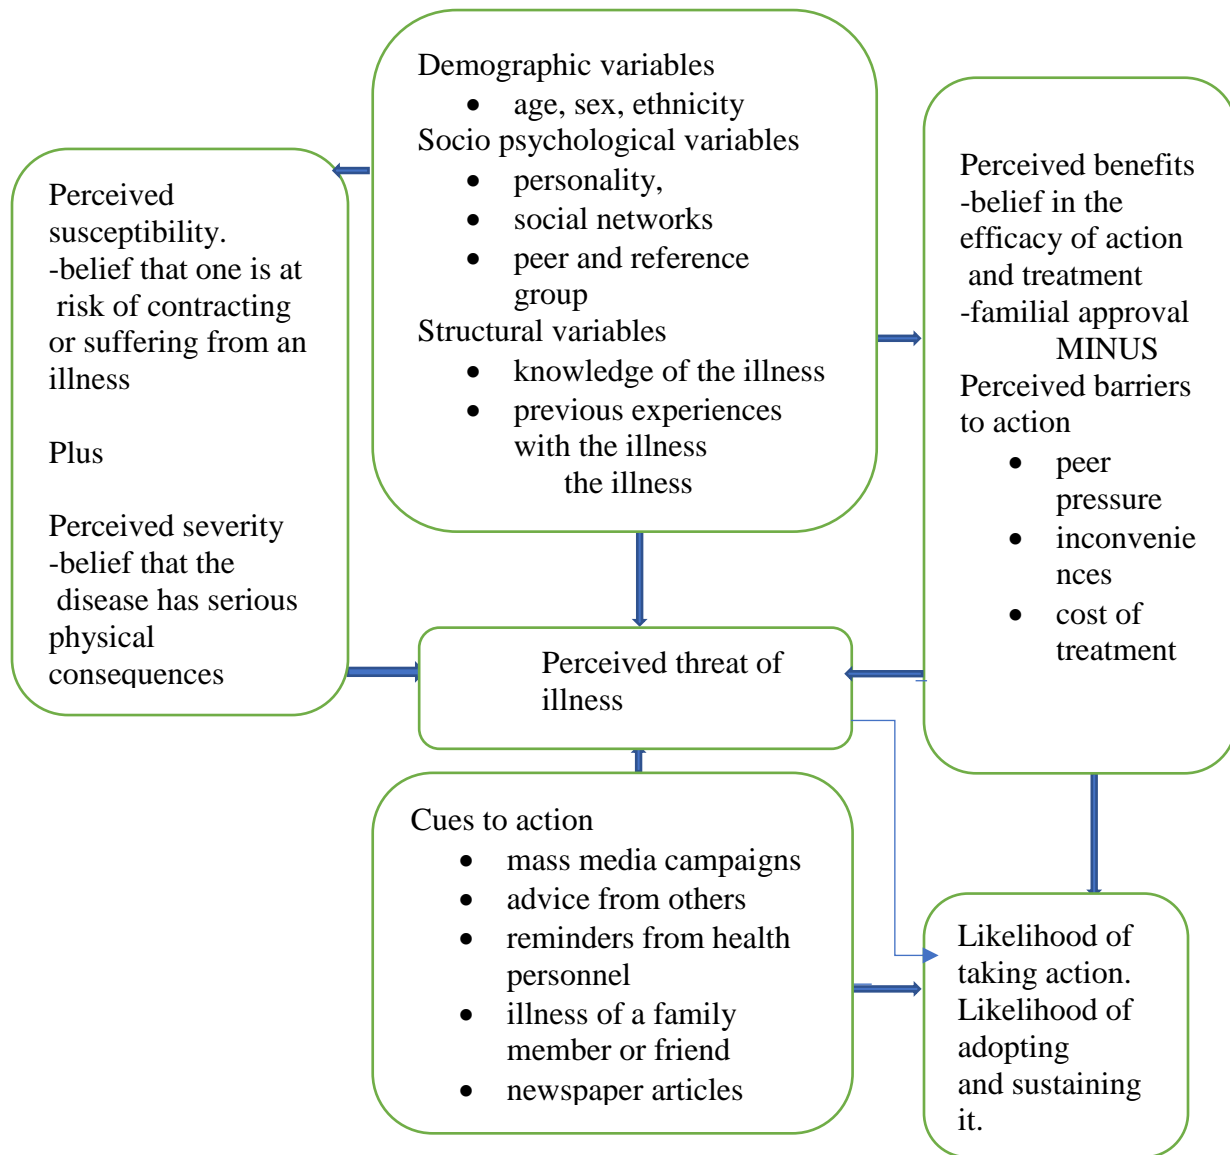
Demographic variables
- age, sex, ethnicity

Socio psychological variables
- personality,
- social networks
- peer and reference group

Structural variables
- knowledge of the illness
- previous experiences with the illness the illness

Perceived susceptibility.
-belief that one is at risk of contracting or suffering from an illness

Plus

Perceived severity
-belief that the disease has serious physical consequences

Perceived benefits
-belief in the efficacy of action and treatment
-familial approval
MINUS
Perceived barriers to action
- peer pressure
- inconveniences
- cost of treatment

Perceived threat of illness

Cues to action
- mass media campaigns
- advice from others
- reminders from health personnel
- illness of a family member or friend
- newspaper articles

Likelihood of taking action.
Likelihood of adopting and sustaining it.